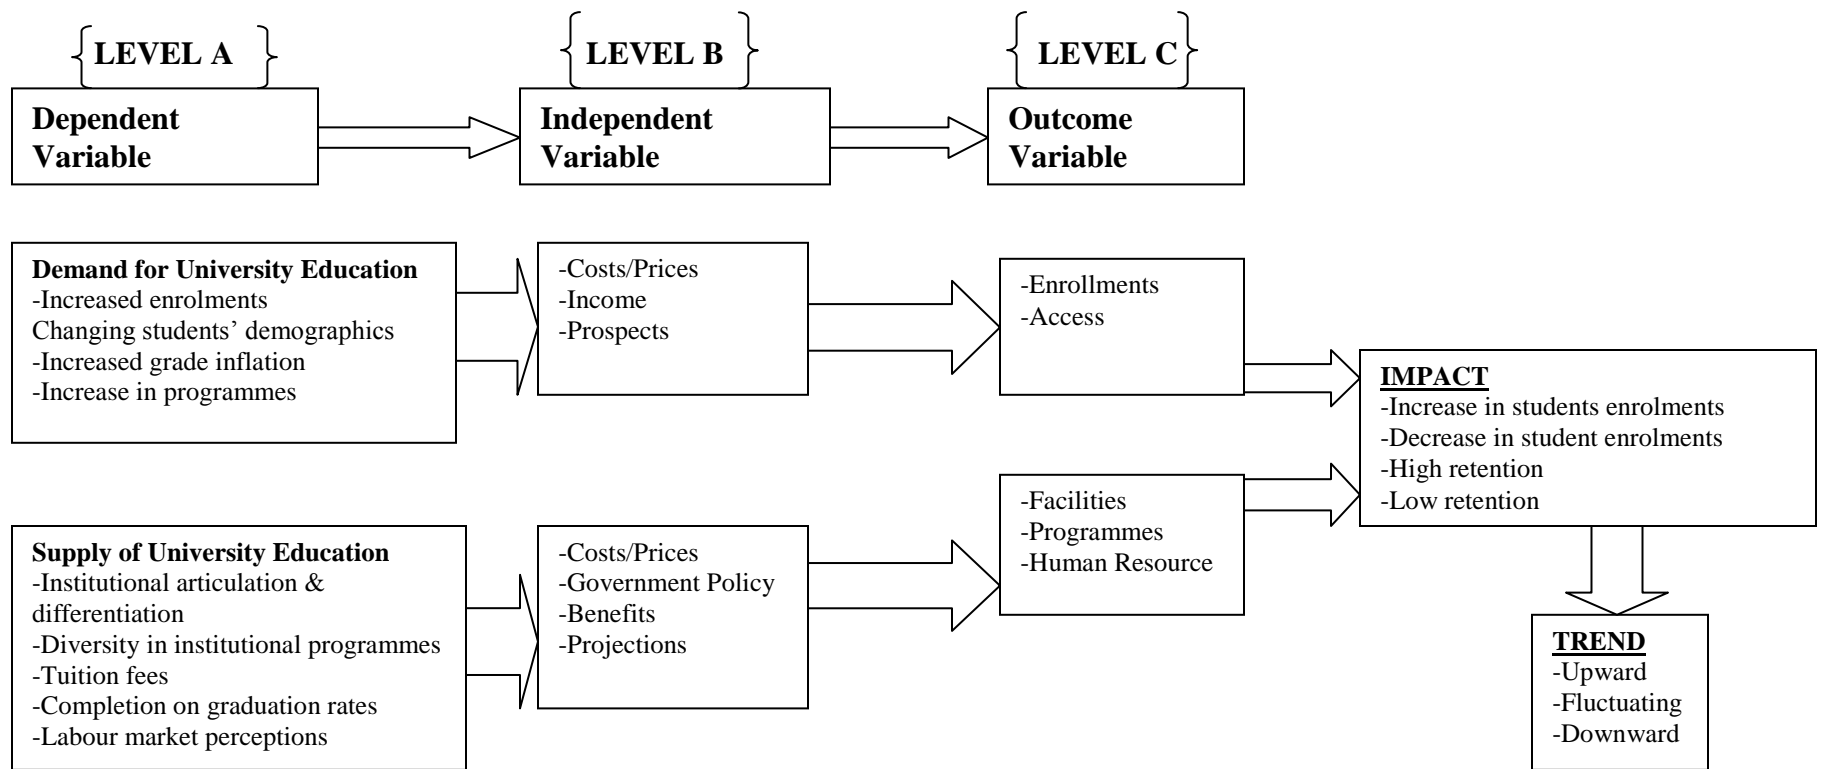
LEVEL A

Dependent Variable

LEVEL B

Independent Variable

LEVEL C

Outcome Variable

Demand for University Education
-Increased enrolments
Changing students' demographics
-Increased grade inflation
-Increase in programmes

-Costs/Prices
-Income
-Prospects

-Enrollments
-Access

IMPACT
-Increase in students enrolments
-Decrease in student enrolments
-High retention
-Low retention

Supply of University Education
-Institutional articulation & differentiation
-Diversity in institutional programmes
-Tuition fees
-Completion on graduation rates
-Labour market perceptions

-Costs/Prices
-Government Policy
-Benefits
-Projections

-Facilities
-Programmes
-Human Resource

TREND
-Upward
-Fluctuating
-Downward